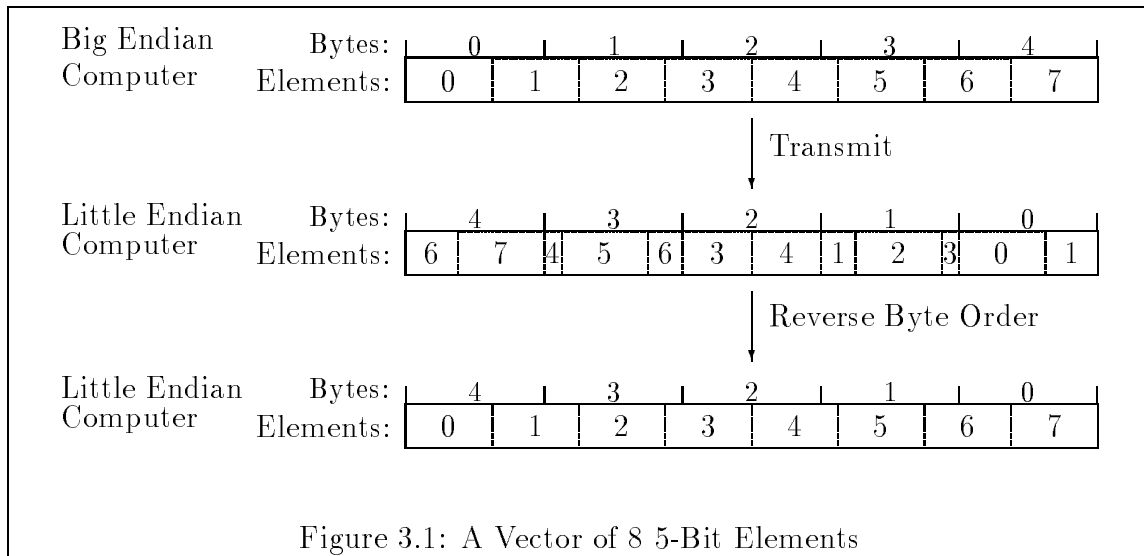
Big Endian Computer
Bytes: 0 1 2 3 4
Elements: 0 1 2 3 4 5 6 7

Transmit

Little Endian Computer
Bytes: 4 3 2 1 0
Elements: 6 7 4 5 6 3 4 1 2 3 0 1

Reverse Byte Order

Little Endian Computer
Bytes: 4 3 2 1 0
Elements: 0 1 2 3 4 5 6 7

Figure 3.1: A Vector of 8 5-Bit Elements